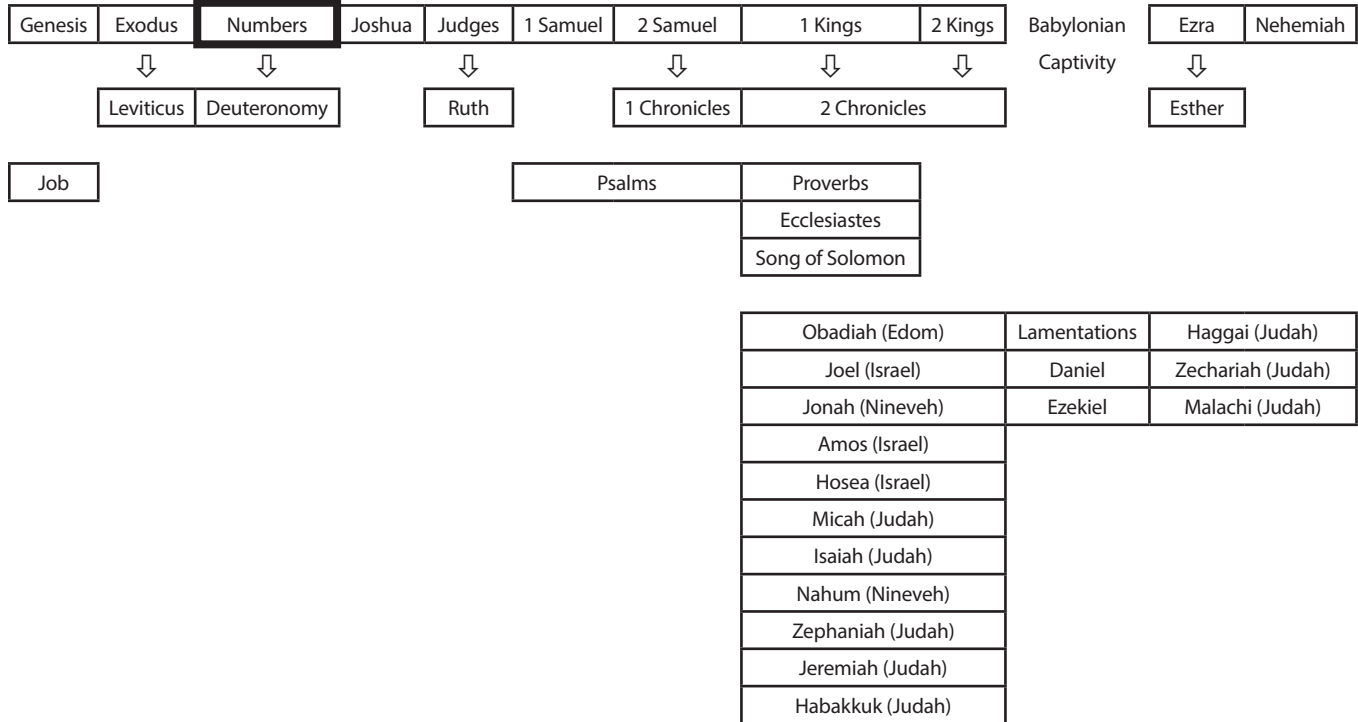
Genesis Exodus Numbers Joshua Judges 1 Samuel 2 Samuel 1 Kings 2 Kings Babylonian Captivity Ezra Nehemiah

Leviticus Deuteronomy Ruth 1 Chronicles 2 Chronicles Esther

Job

Psalms Proverbs
Ecclesiastes
Song of Solomon

| Obadiah (Edom) | Lamentations | Haggai (Judah) |
|---|---|---|
| Joel (Israel) | Daniel | Zechariah (Judah) |
| Jonah (Nineveh) | Ezekiel | Malachi (Judah) |
| Amos (Israel) | | |
| Hosea (Israel) | | |
| Micah (Judah) | | |
| Isaiah (Judah) | | |
| Nahum (Nineveh) | | |
| Zephaniah (Judah) | | |
| Jeremiah (Judah) | | |
| Habakkuk (Judah) | | |